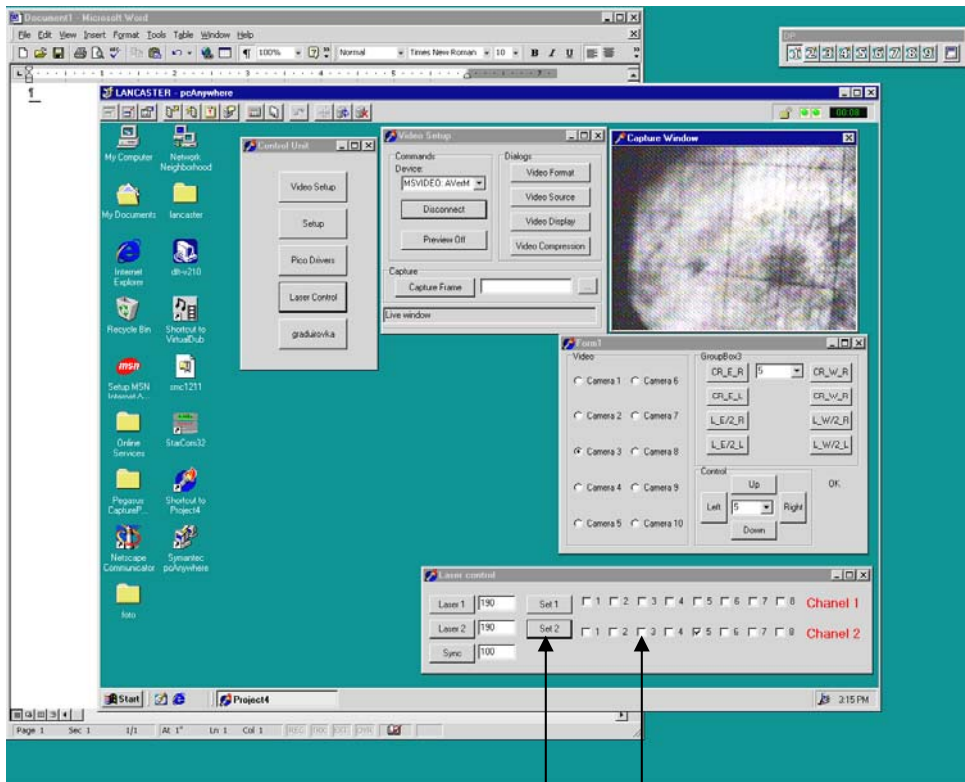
Document1 - Microsoft Word

File Edit View Insert Format Tools Table Window Help

100% Normal Times New Roman 10 B I U

DP

1 2 3 4 5 6 7 8 9

LANCASTER - pcAnywhere

00:08

My Computer
Network Neighborhood
My Documents
lancaster
Internet Explorer
dll-v210
Recycle Bin
Shortcut to VirtualDub
Setup MSN Internet A...
smc1211
Online Services
StarCom32
Pegasus CaptureP...
Shortcut to Project4
Netscape Communicator
Symantec pcAnywhere
foto

Control Unit

Video Setup
Setup
Pico Drivers
Laser Control
graduirovka

Video Setup

Commands
Device:
MSVIDEO: AVerM
Disconnect
Preview Off

Dialogs
Video Format
Video Source
Video Display
Video Compression

Capture
Capture Frame
...
Live window

Capture Window

Form1

Video
Camera 1 Camera 6
Camera 2 Camera 7
Camera 3 Camera 8
Camera 4 Camera 9
Camera 5 Camera 10

GroupBox3
CR_E_R 5 CR_W_R
CR_E_L CR_W_L
L_E/2_R L_W/2_R
L_E/2_L L_W/2_L

Control
Up
Left 5 Right
Down
OK

Laser control

Laser 1 190 Set 1 1 2 3 4 5 6 7 8 Chanel 1
Laser 2 190 Set 2 1 2 3 4 5 6 7 8 Chanel 2
Sync 100

Start
Project4
2:15 PM

Page 1 Sec 1 1/1 At 1" Ln 1 Col 1 REC TRK EXT OVR